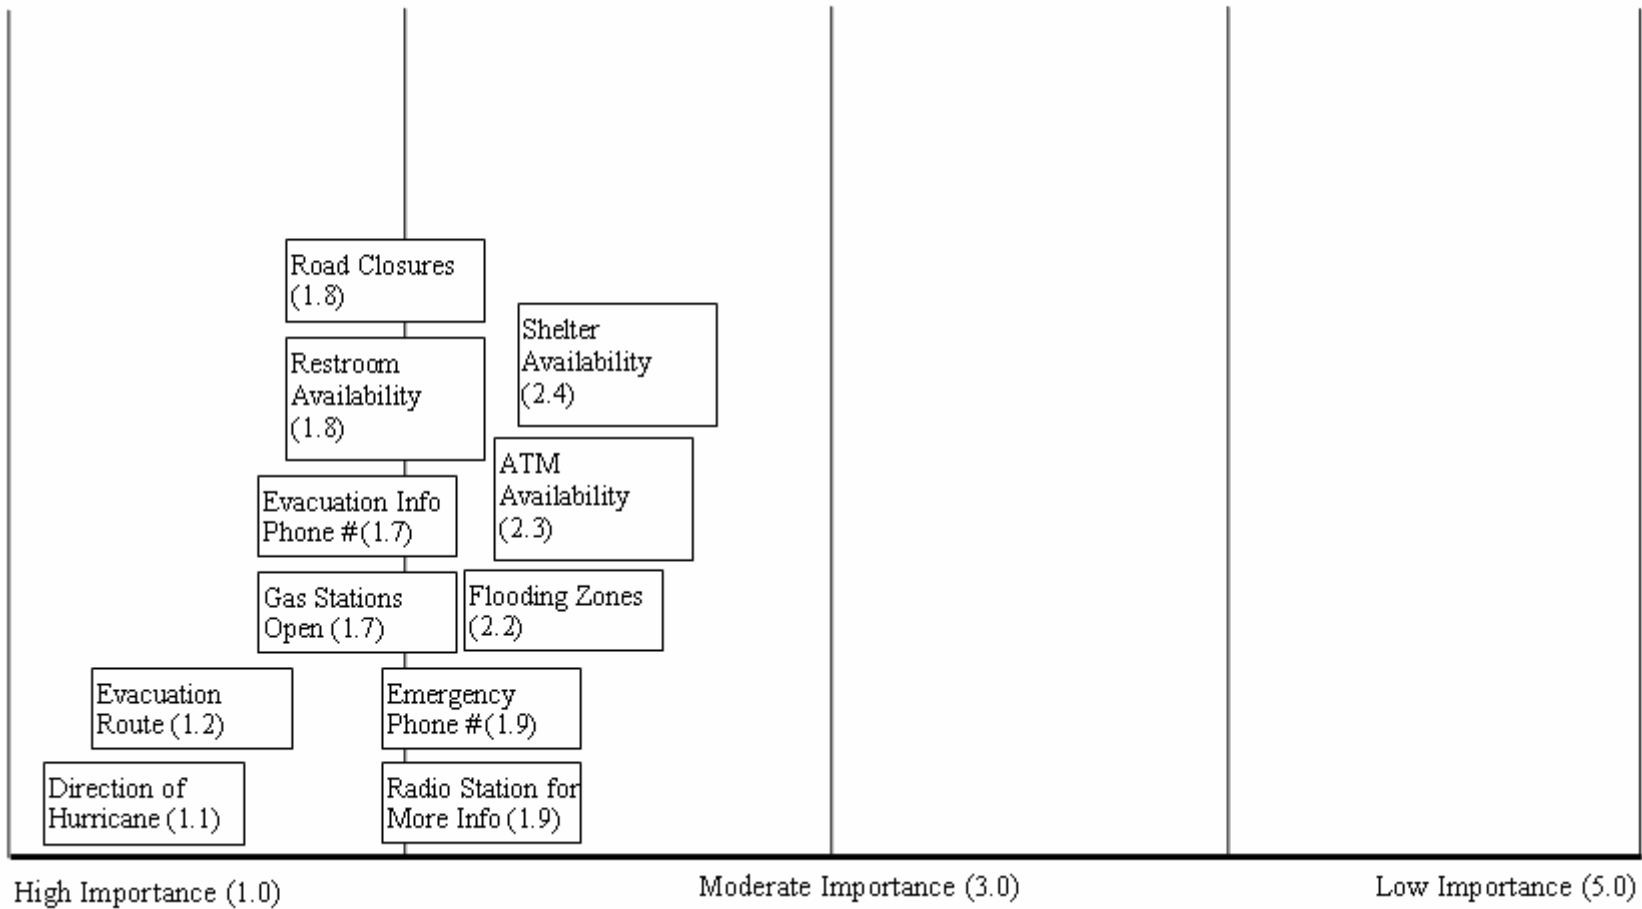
Road Closures (1.8)

Shelter Availability (2.4)

Restroom Availability (1.8)

ATM Availability (2.3)

Evacuation Info Phone #(1.7)

Gas Stations Open (1.7)

Flooding Zones (2.2)

Evacuation Route (1.2)

Emergency Phone #(1.9)

Direction of Hurricane (1.1)

Radio Station for More Info (1.9)

High Importance (1.0)

Moderate Importance (3.0)

Low Importance (5.0)